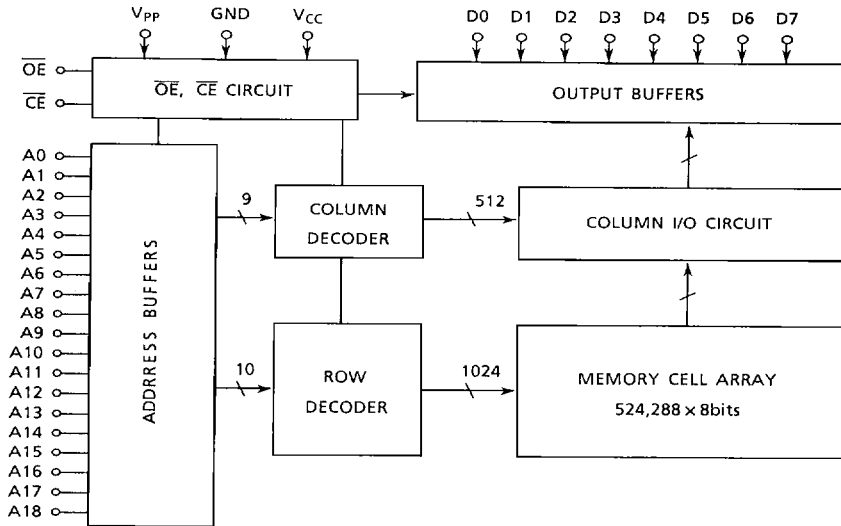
$V_{PP}$ GND $V_{CC}$

D0 D1 D2 D3 D4 D5 D6 D7

$\overline{OE}$

$\overline{CE}$

$\overline{OE}$, $\overline{CE}$ CIRCUIT

OUTPUT BUFFERS

A0
A1
A2
A3
A4
A5
A6
A7
A8
A9
A10
A11
A12
A13
A14
A15
A16
A17
A18

ADDRRESS BUFFERS

9

COLUMN DECODER

512

COLUMN I/O CIRCUIT

10

ROW DECODER

1024

MEMORY CELL ARRAY
524,288 × 8bits